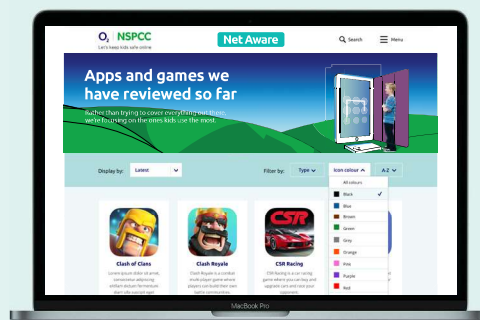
O₂ | NSPCC
Let's keep kids safe online

Net Aware

Search

Menu

Apps and games we have reviewed so far

Rather than trying to cover everything out there, we're focusing on the ones kids use the most.

Display by: Latest

Filter by: Type Icon colour A-Z

All colours
Black ✓
Blue
Brown
Green
Grey
Orange
Pink
Purple
Red

CSR

Clash of Clans
Lorem ipsum dolor sit amet, consectetur adipiscing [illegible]

Clash Royale
Clash Royale is a combat multi-player game where players can build their own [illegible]

CSR Racing
CSR Racing is a car racing game where you can buy and upgrade cars and race your opponent.

MacBook Pro